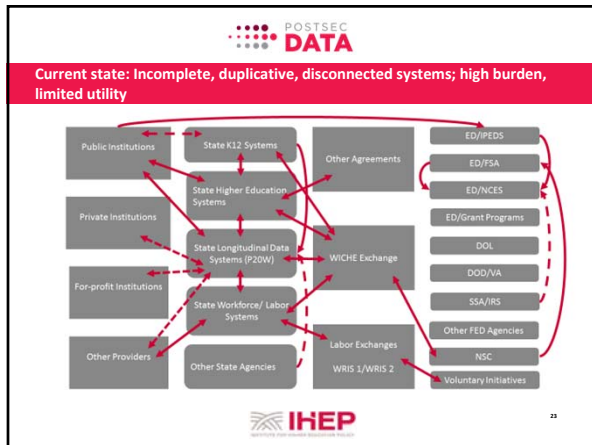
POSTSEC DATA

Current state: Incomplete, duplicative, disconnected systems; high burden, limited utility

Public Institutions

State K12 Systems

Other Agreements

ED/IPEDS

ED/FSA

State Higher Education Systems

ED/NCES

Private Institutions

ED/Grant Programs

State Longitudinal Data Systems (P20W)

WICHE Exchange

DOL

For-profit Institutions

DOD/VA

State Workforce/ Labor Systems

SSA/IRS

Other FED Agencies

Other Providers

Other State Agencies

Labor Exchanges

WRIS 1/WRIS 2

NSC

Voluntary Initiatives

IHEP

INSTITUTE FOR HIGHER EDUCATION POLICY

23